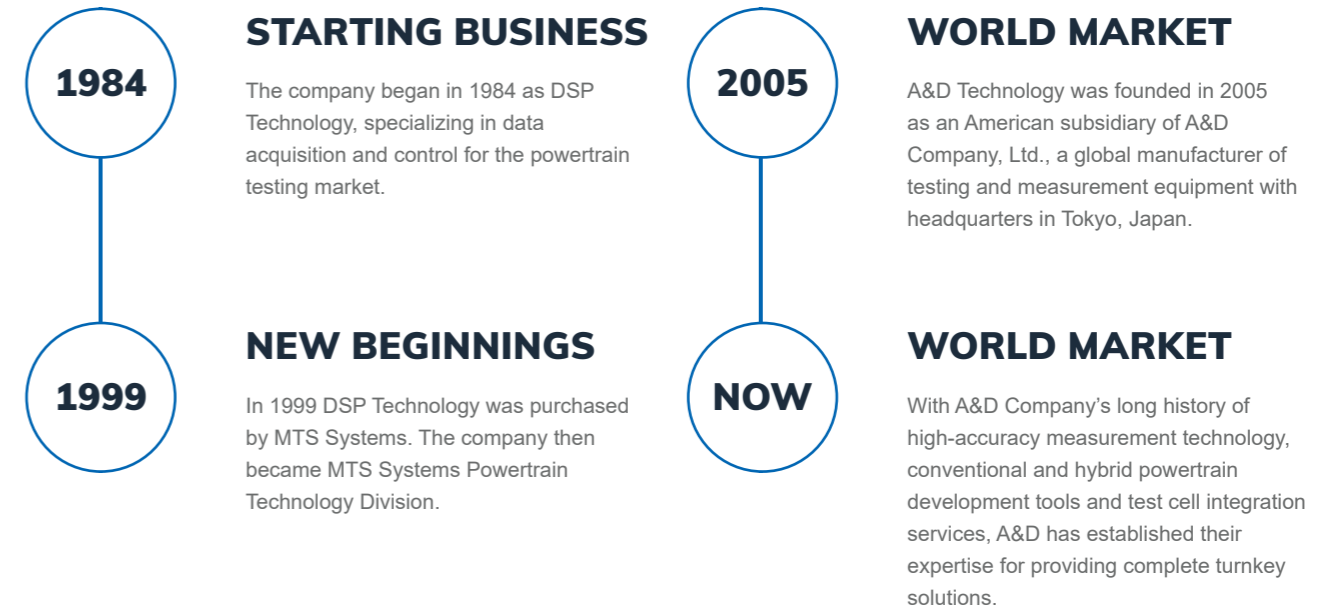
1984

STARTING BUSINESS

The company began in 1984 as DSP Technology, specializing in data acquisition and control for the powertrain testing market.

1999

NEW BEGINNINGS

In 1999 DSP Technology was purchased by MTS Systems. The company then became MTS Systems Powertrain Technology Division.

2005

WORLD MARKET

A&D Technology was founded in 2005 as an American subsidiary of A&D Company, Ltd., a global manufacturer of testing and measurement equipment with headquarters in Tokyo, Japan.

NOW

WORLD MARKET

With A&D Company's long history of high-accuracy measurement technology, conventional and hybrid powertrain development tools and test cell integration services, A&D has established their expertise for providing complete turnkey solutions.